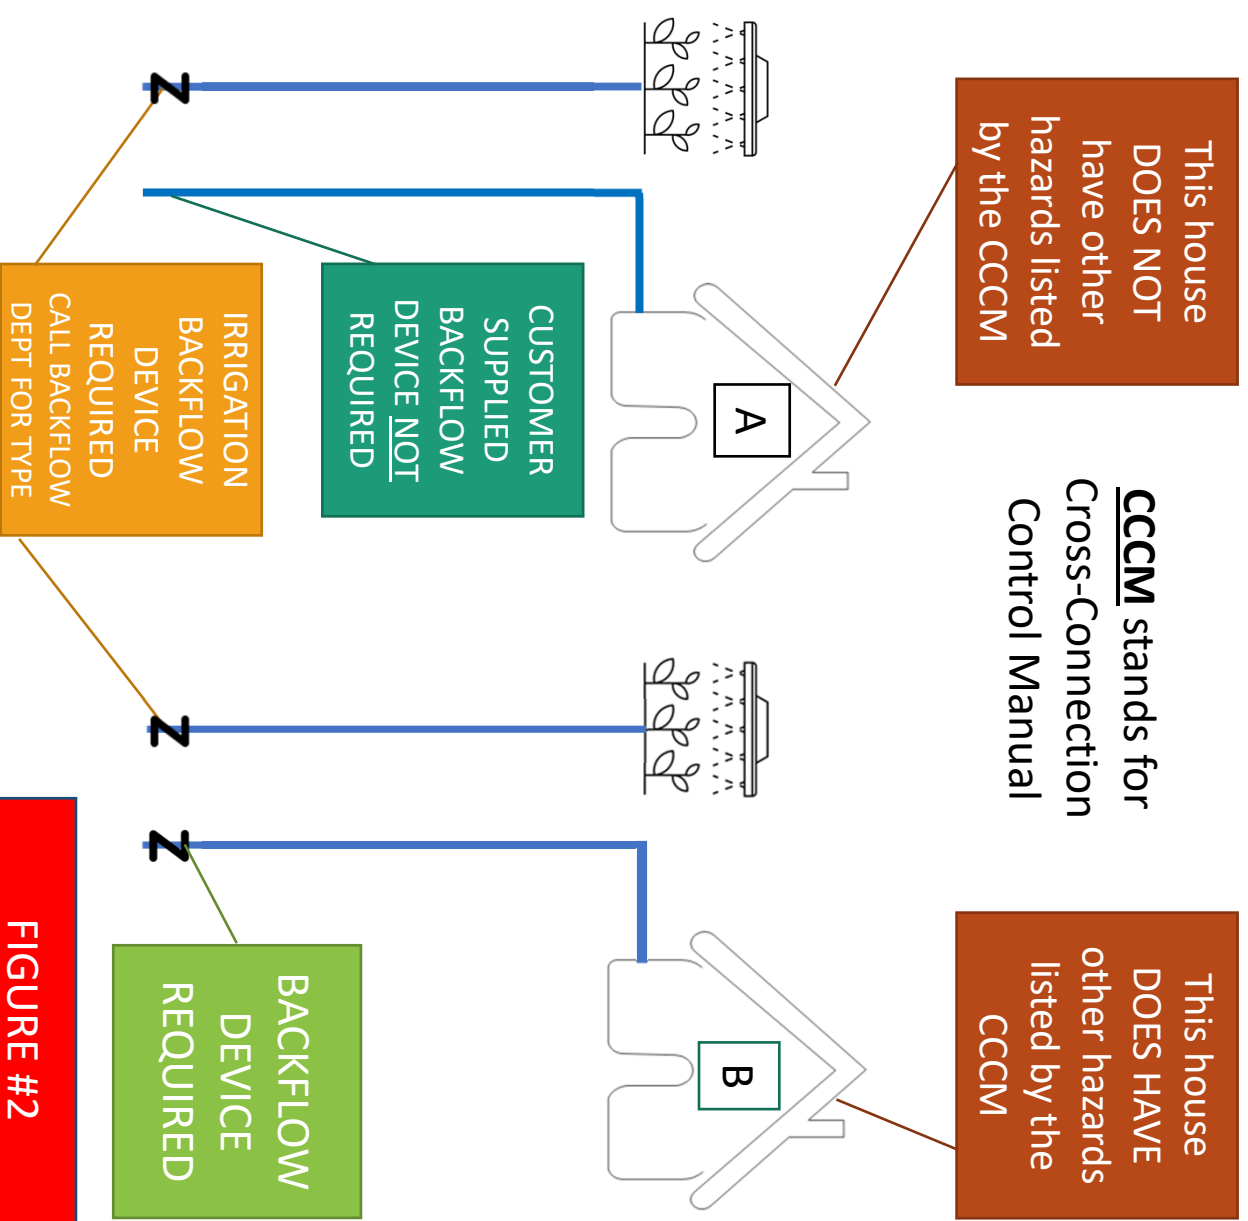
This house DOES NOT have other hazards listed by the CCCM

CCCM stands for Cross-Connection Control Manual

This house DOES HAVE other hazards listed by the CCCM

A

B

CUSTOMER SUPPLIED BACKFLOW DEVICE NOT REQUIRED

IRRIGATION BACKFLOW DEVICE REQUIRED CALL BACKFLOW DEPT FOR TYPE

BACKFLOW DEVICE REQUIRED

FIGURE #2